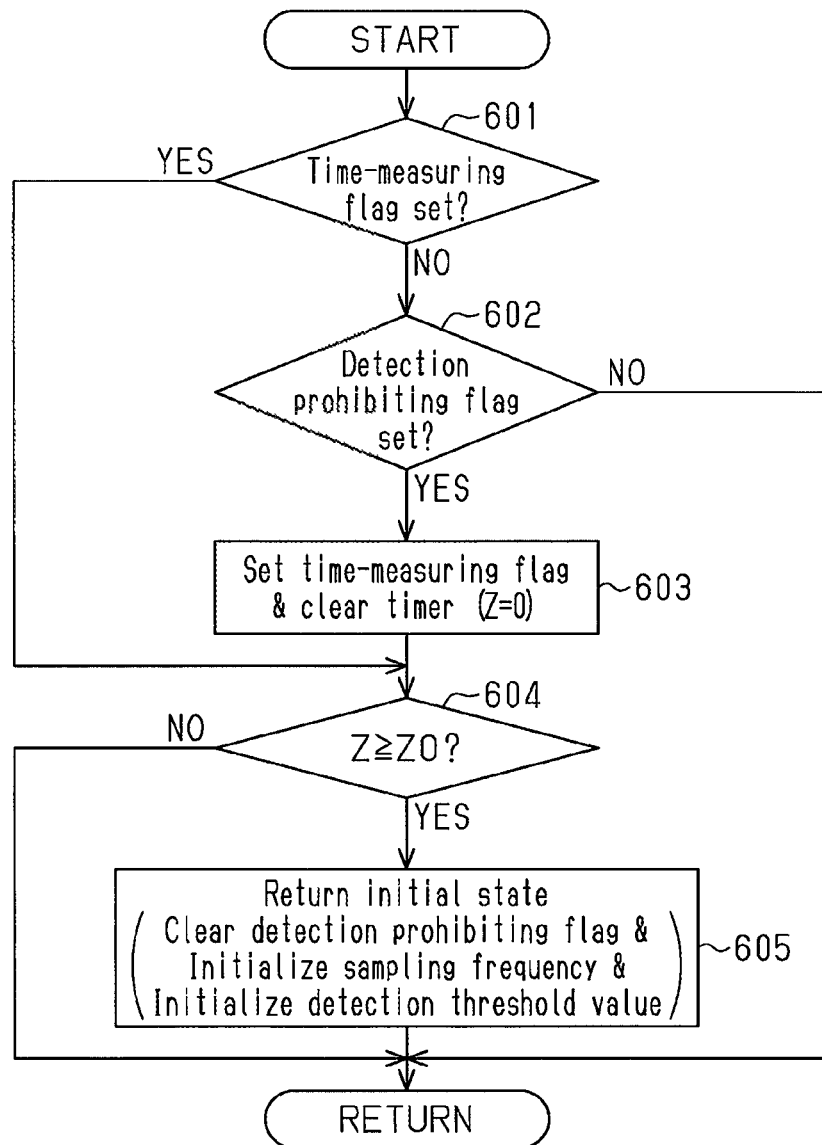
START

601

Time-measuring flag set?

YES

NO

602

Detection prohibiting flag set?

NO

YES

Set time-measuring flag & clear timer (Z=0)

603

604

NO

$Z \geqq Z0$?

YES

Return initial state
(Clear detection prohibiting flag & Initialize sampling frequency & Initialize detection threshold value)

605

RETURN